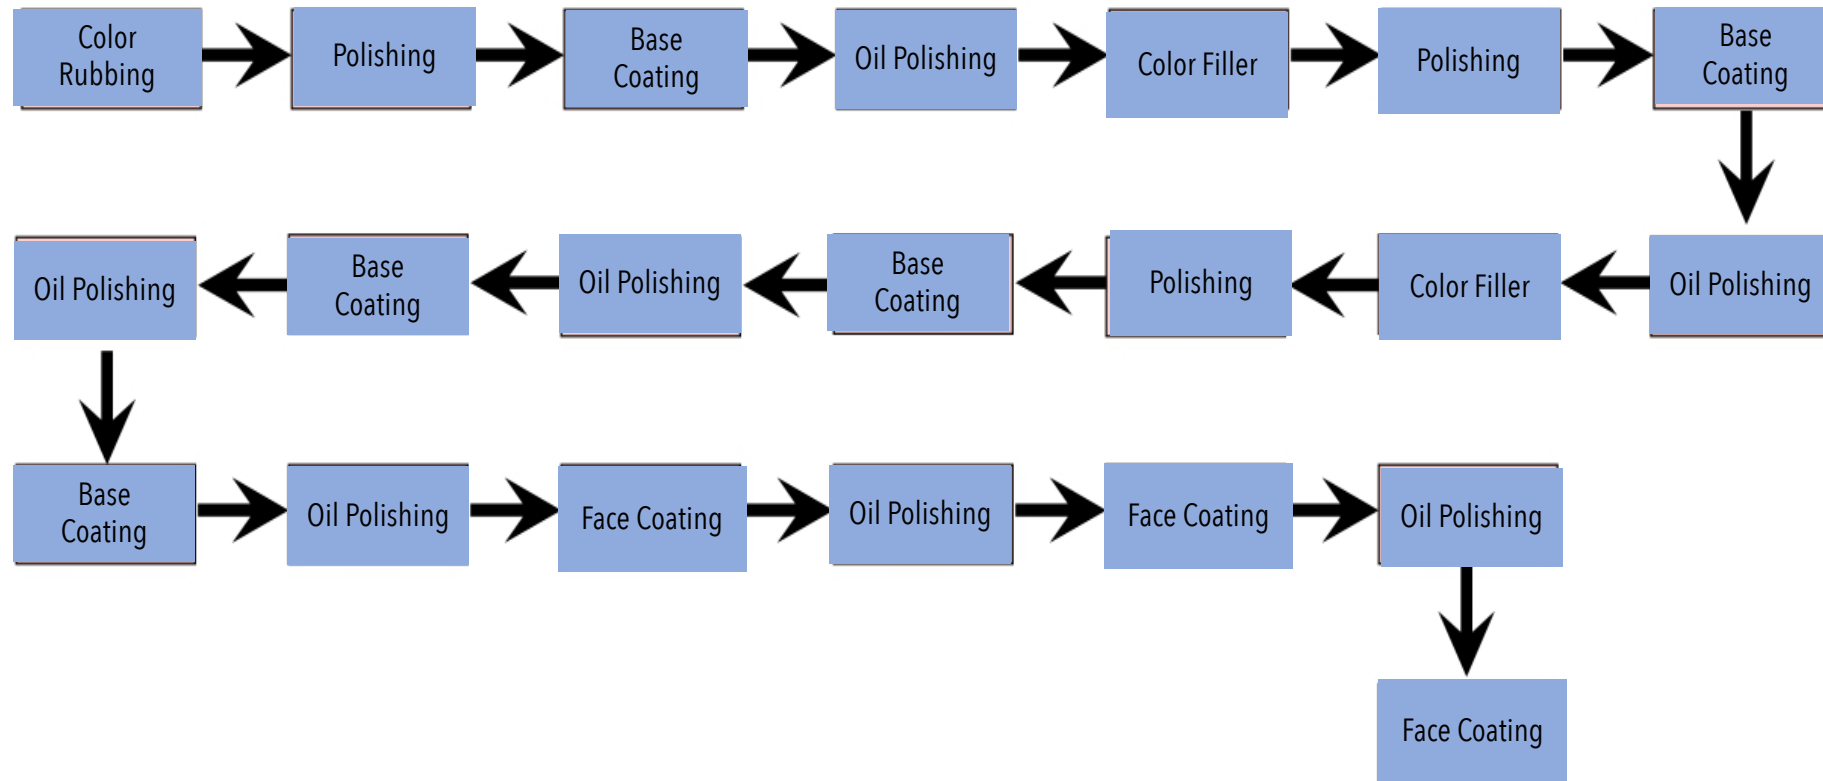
Color Rubbing

Polishing

Base Coating

Oil Polishing

Color Filler

Polishing

Base Coating

Oil Polishing

Color Filler

Polishing

Base Coating

Oil Polishing

Base Coating

Oil Polishing

Base Coating

Oil Polishing

Face Coating

Oil Polishing

Face Coating

Oil Polishing

Face Coating